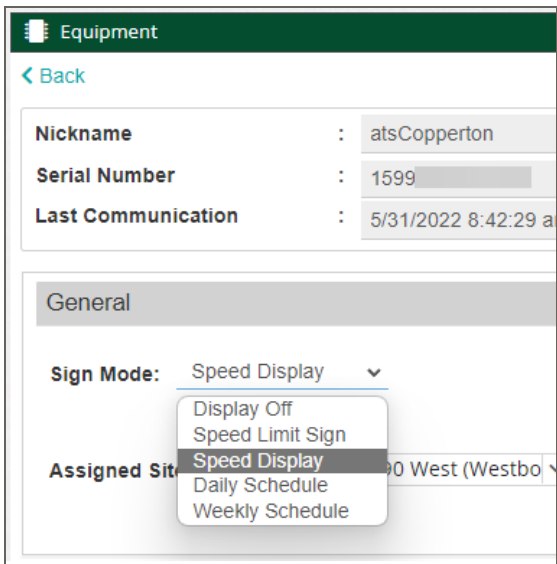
Equipment

< Back

Nickname : atsCopperton

Serial Number : 1599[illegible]

Last Communication : 5/31/2022 8:42:29 a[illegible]

General

Sign Mode: Speed Display

Display Off
Speed Limit Sign
Speed Display
Daily Schedule
Weekly Schedule

Assigned Sit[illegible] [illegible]0 West (Westbo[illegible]